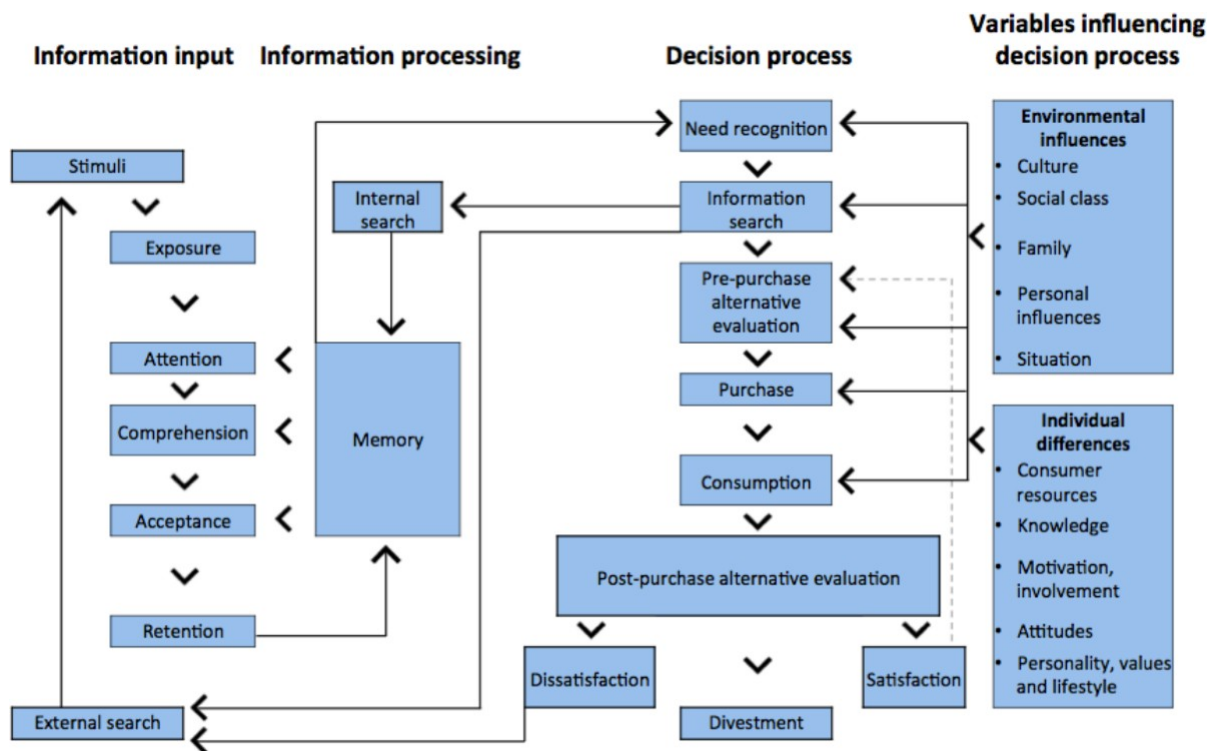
Information input

Information processing

Decision process

Variables influencing decision process

Stimuli

Exposure

Attention

Comprehension

Acceptance

Retention

External search

Internal search

Memory

Need recognition

Information search

Pre-purchase alternative evaluation

Purchase

Consumption

Post-purchase alternative evaluation

Dissatisfaction

Divestment

Satisfaction

Environmental influences
• Culture
• Social class
• Family
• Personal influences
• Situation

Individual differences
• Consumer resources
• Knowledge
• Motivation, involvement
• Attitudes
• Personality, values and lifestyle